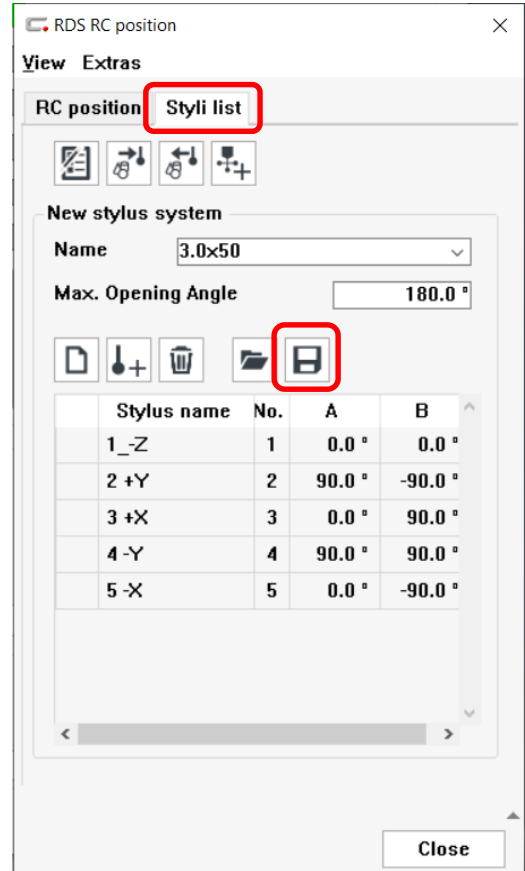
RDS RC position

View Extras

RC position | Styli list

New stylus system

Name 3.0x50

Max. Opening Angle 180.0 °

| | Stylus name | No. | A | B |
|---|---|---|---|---|
| | 1_-Z | 1 | 0.0 ° | 0.0 ° |
| | 2 +Y | 2 | 90.0 ° | -90.0 ° |
| | 3 +X | 3 | 0.0 ° | 90.0 ° |
| | 4 -Y | 4 | 90.0 ° | 90.0 ° |
| | 5 -X | 5 | 0.0 ° | -90.0 ° |

Close